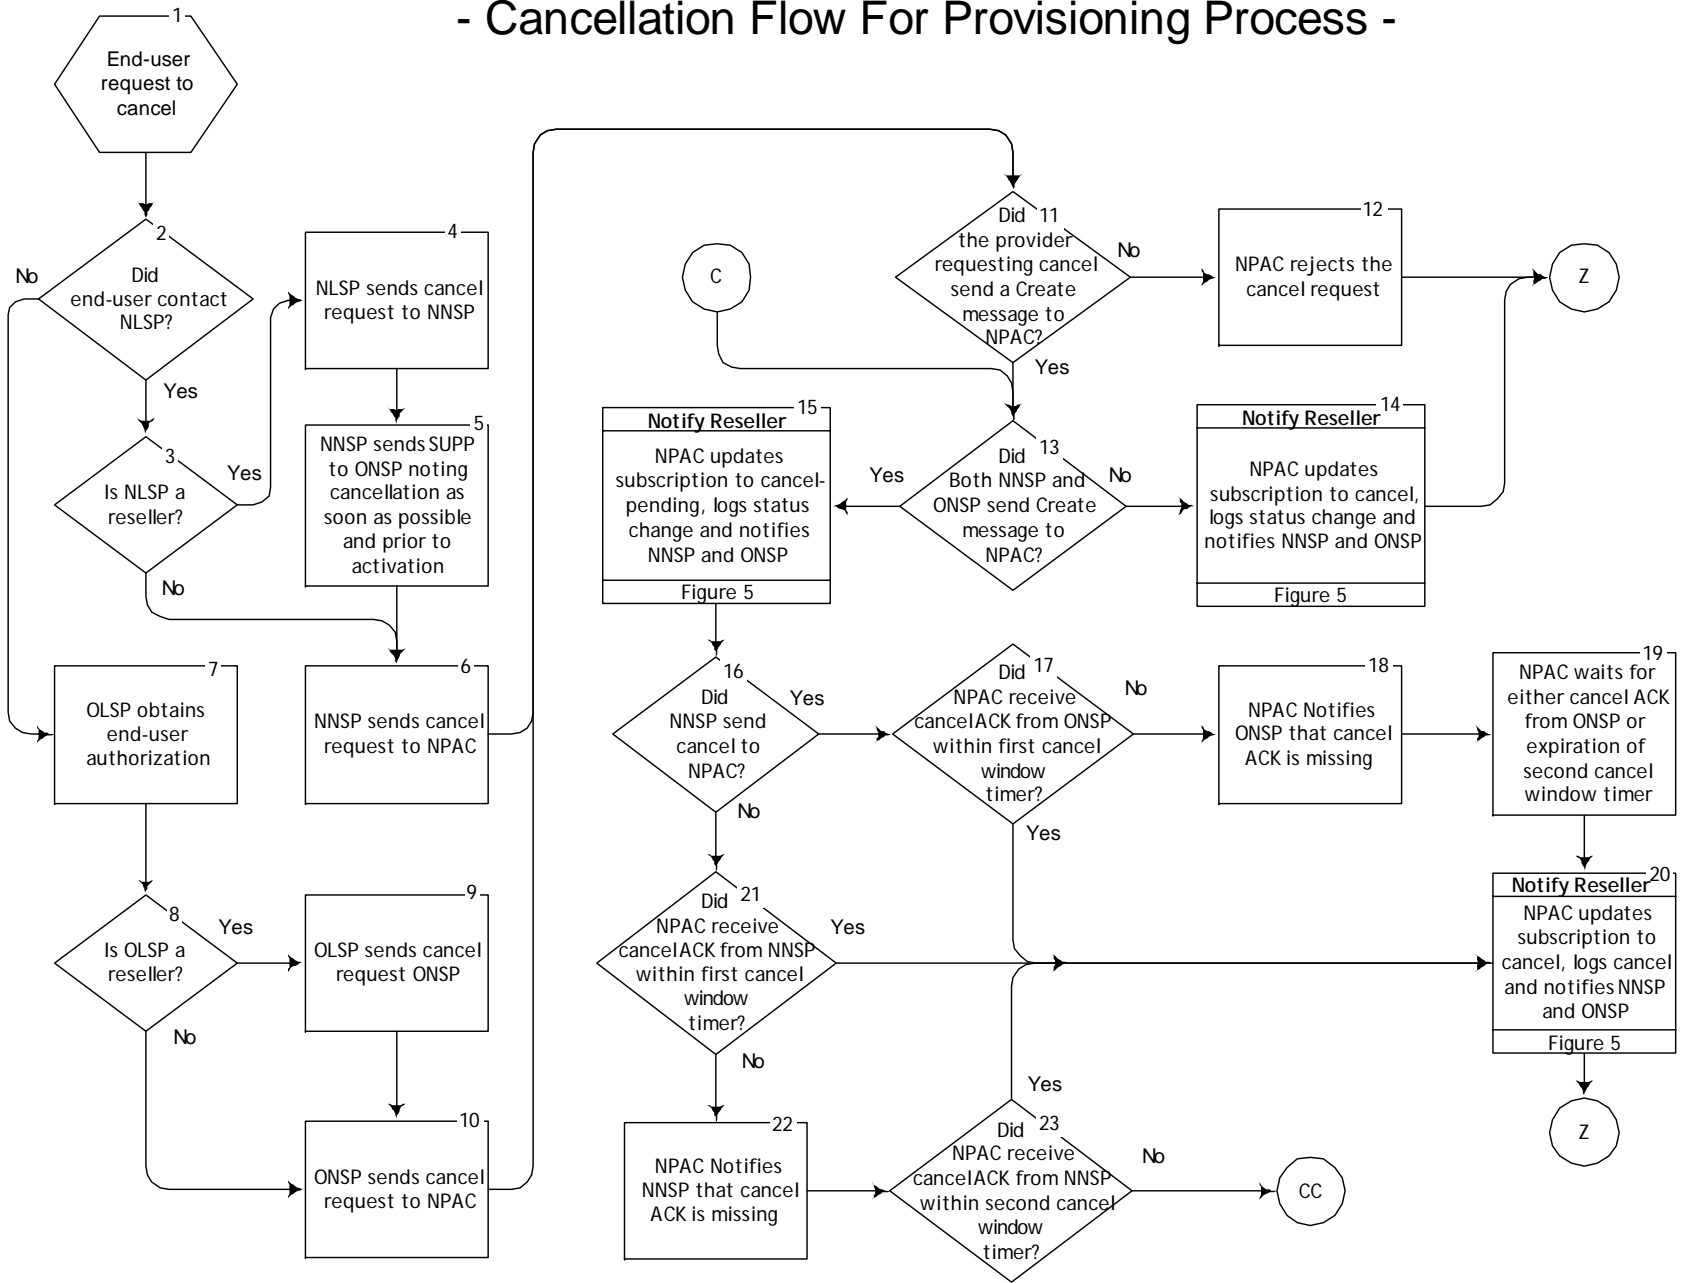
- Cancellation Flow For Provisioning Process -

1
End-user request to cancel

2
Did end-user contact NLSP?

No

Yes

3
Is NLSP a reseller?

Yes

No

4
NLSP sends cancel request to NNSP

5
NNSP sends SUPP to ONSP noting cancellation as soon as possible and prior to activation

6
NNSP sends cancel request to NPAC

7
OLSP obtains end-user authorization

8
Is OLSP a reseller?

Yes

No

9
OLSP sends cancel request ONSP

10
ONSP sends cancel request to NPAC

11
Did the provider requesting cancel send a Create message to NPAC?

No

Yes

12
NPAC rejects the cancel request

Z

C

13
Did Both NNSP and ONSP send Create message to NPAC?

Yes

No

14
Notify Reseller
NPAC updates subscription to cancel, logs status change and notifies NNSP and ONSP
Figure 5

15
Notify Reseller
NPAC updates subscription to cancel-pending, logs status change and notifies NNSP and ONSP
Figure 5

16
Did NNSP send cancel to NPAC?

Yes

No

17
Did NPAC receive cancelACK from ONSP within first cancel window timer?

No

Yes

18
NPAC Notifies ONSP that cancel ACK is missing

19
NPAC waits for either cancel ACK from ONSP or expiration of second cancel window timer

20
Notify Reseller
NPAC updates subscription to cancel, logs cancel and notifies NNSP and ONSP
Figure 5

Z

21
Did NPAC receive cancelACK from NNSP within first cancel window timer?

Yes

No

22
NPAC Notifies NNSP that cancel ACK is missing

23
Did NPAC receive cancelACK from NNSP within second cancel window timer?

Yes

No

CC